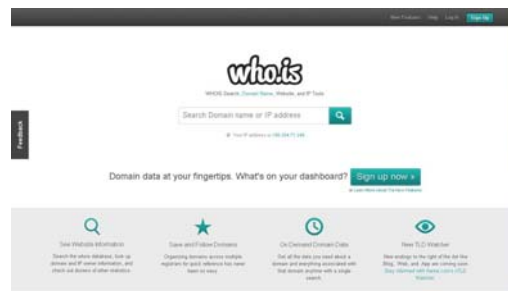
New Products | Help | Log In | Sign Up

who.is

WHOIS Search, Domain Name, Website, and IP Tools

Search Domain name or IP address

Your IP address is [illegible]

Feedback

Domain data at your fingertips. What's on your dashboard?

Sign up now »

or Learn More about The New Features

See Website Information

Search the whois database, look up domain and IP owner information, and check out dozens of other statistics.

Save and Follow Domains

Organizing domains across multiple registrars for quick reference has never been so easy.

On Demand Domain Data

Get all the data you need about a domain and everything associated with that domain anytime with a single search.

New TLD Watcher

New endings to the right of the dot like .Blog, .Web, and .App are coming soon. Stay informed with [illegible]